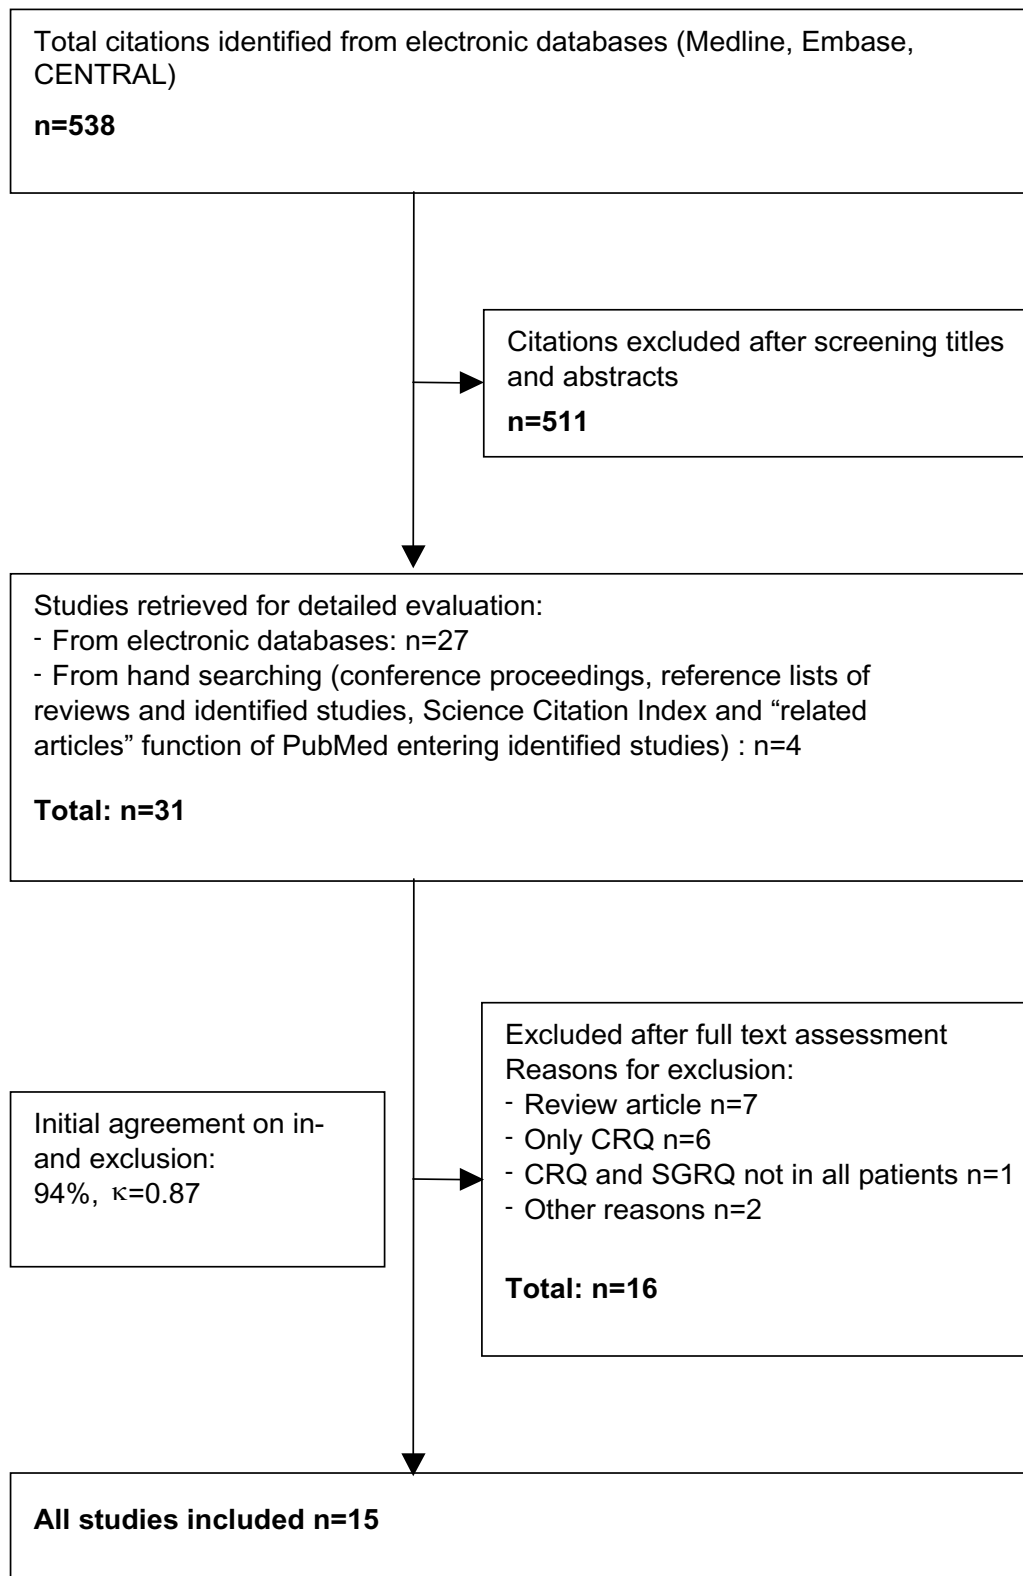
Total citations identified from electronic databases (Medline, Embase, CENTRAL)

**n=538**

Citations excluded after screening titles and abstracts

**n=511**

Studies retrieved for detailed evaluation:
- From electronic databases: n=27
- From hand searching (conference proceedings, reference lists of reviews and identified studies, Science Citation Index and "related articles" function of PubMed entering identified studies) : n=4

**Total: n=31**

Initial agreement on in- and exclusion:
94%, $\kappa$=0.87

Excluded after full text assessment
Reasons for exclusion:
- Review article n=7
- Only CRQ n=6
- CRQ and SGRQ not in all patients n=1
- Other reasons n=2

**Total: n=16**

**All studies included n=15**